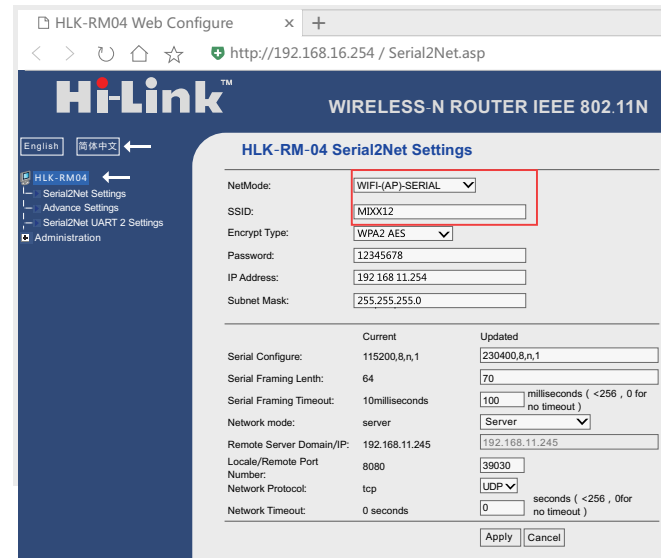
HLK-RM04 Web Configure ✕ +

http://192.168.16.254 / Serial2Net.asp

Hi-Link™

WIRELESS-N ROUTER IEEE 802.11N

English 简体中文

HLK-RM04
Serial2Net Settings
Advance Settings
Serial2Net UART 2 Settings
Administration

HLK-RM-04 Serial2Net Settings

| | |
|---|---|
| NetMode: | WIFI-(AP)-SERIAL |
| SSID: | MIXX12 |
| Encrypt Type: | WPA2 AES |
| Password: | 12345678 |
| IP Address: | 192 168 11.254 |
| Subnet Mask: | 255.255.255.0 |

| | Current | Updated |
|---|---|---|
| Serial Configure: | 115200,8,n,1 | 230400,8,n,1 |
| Serial Framing Lenth: | 64 | 70 |
| Serial Framing Timeout: | 10milliseconds | 100 milliseconds ( <256 , 0 for no timeout ) |
| Network mode: | server | Server |
| Remote Server Domain/IP: | 192.168.11.245 | 192.168.11.245 |
| Locale/Remote Port Number: | 8080 | 39030 |
| Network Protocol: | tcp | UDP |
| Network Timeout: | 0 seconds | 0 seconds ( <256 , 0for no timeout ) |

Apply Cancel